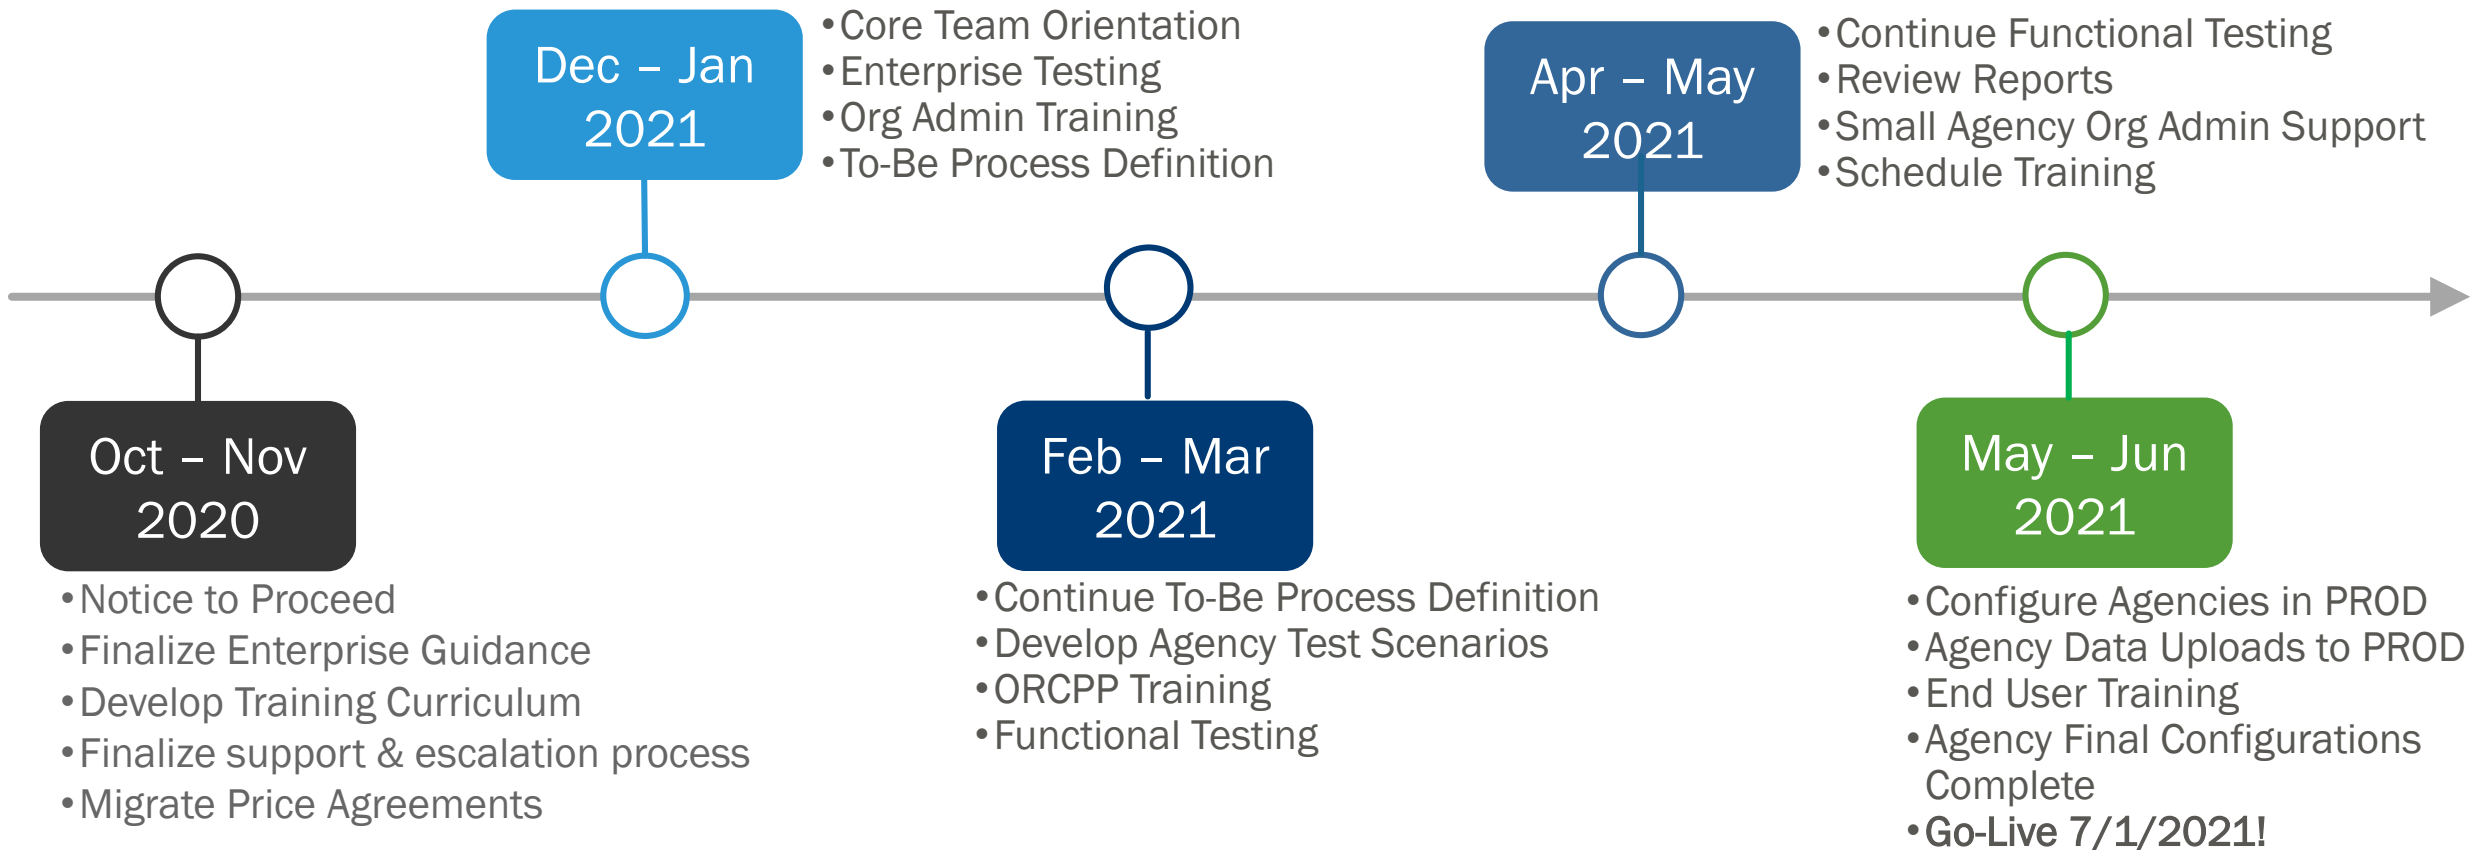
Dec – Jan 2021

• Core Team Orientation
• Enterprise Testing
• Org Admin Training
• To-Be Process Definition

Apr – May 2021

• Continue Functional Testing
• Review Reports
• Small Agency Org Admin Support
• Schedule Training

Oct – Nov 2020

• Notice to Proceed
• Finalize Enterprise Guidance
• Develop Training Curriculum
• Finalize support & escalation process
• Migrate Price Agreements

Feb – Mar 2021

• Continue To-Be Process Definition
• Develop Agency Test Scenarios
• ORCPP Training
• Functional Testing

May – Jun 2021

• Configure Agencies in PROD
• Agency Data Uploads to PROD
• End User Training
• Agency Final Configurations Complete
• Go-Live 7/1/2021!